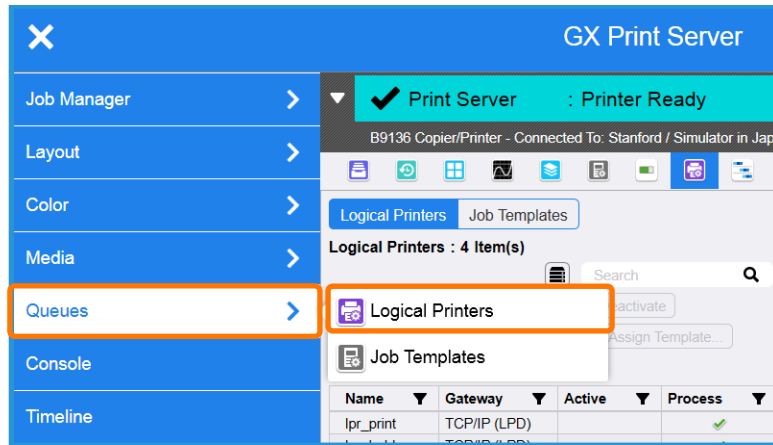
GX Print Server

Job Manager
Layout
Color
Media
Queues
Console
Timeline

Print Server : Printer Ready

B9136 Copier/Printer - Connected To: Stanford / Simulator in Jap

Logical Printers | Job Templates

Logical Printers : 4 Item(s)

Search

Logical Printers
Job Templates

eactivate
Assign Template...

| Name | Gateway | Active | Process |
|---|---|---|---|
| lpr_print | TCP/IP (LPD) | | |
| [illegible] | TCP/IP (LPD) | | |